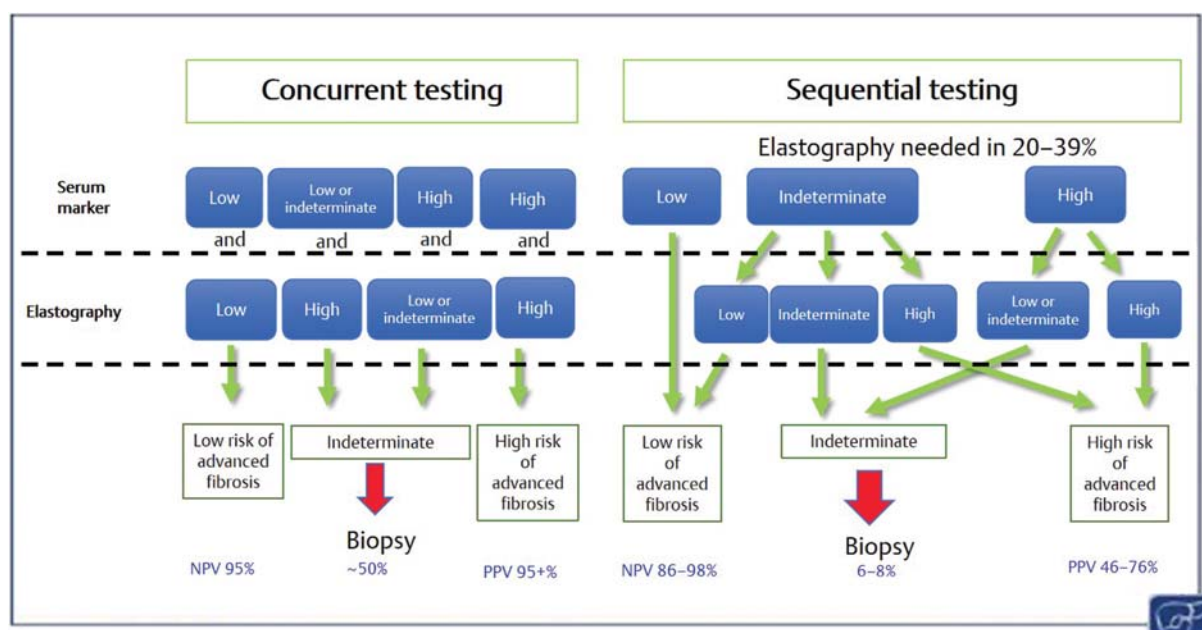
Concurrent testing

Sequential testing

Elastography needed in 20–39%

Serum marker

Low
Low or indeterminate
High
High

and
and
and
and

Low
Indeterminate
High

Elastography

Low
High
Low or indeterminate
High

Low
Indeterminate
High
Low or indeterminate
High

Low risk of advanced fibrosis

Indeterminate

High risk of advanced fibrosis

Low risk of advanced fibrosis

Indeterminate

High risk of advanced fibrosis

Biopsy

Biopsy

NPV 95%
~50%
PPV 95+%
NPV 86–98%
6–8%
PPV 46–76%